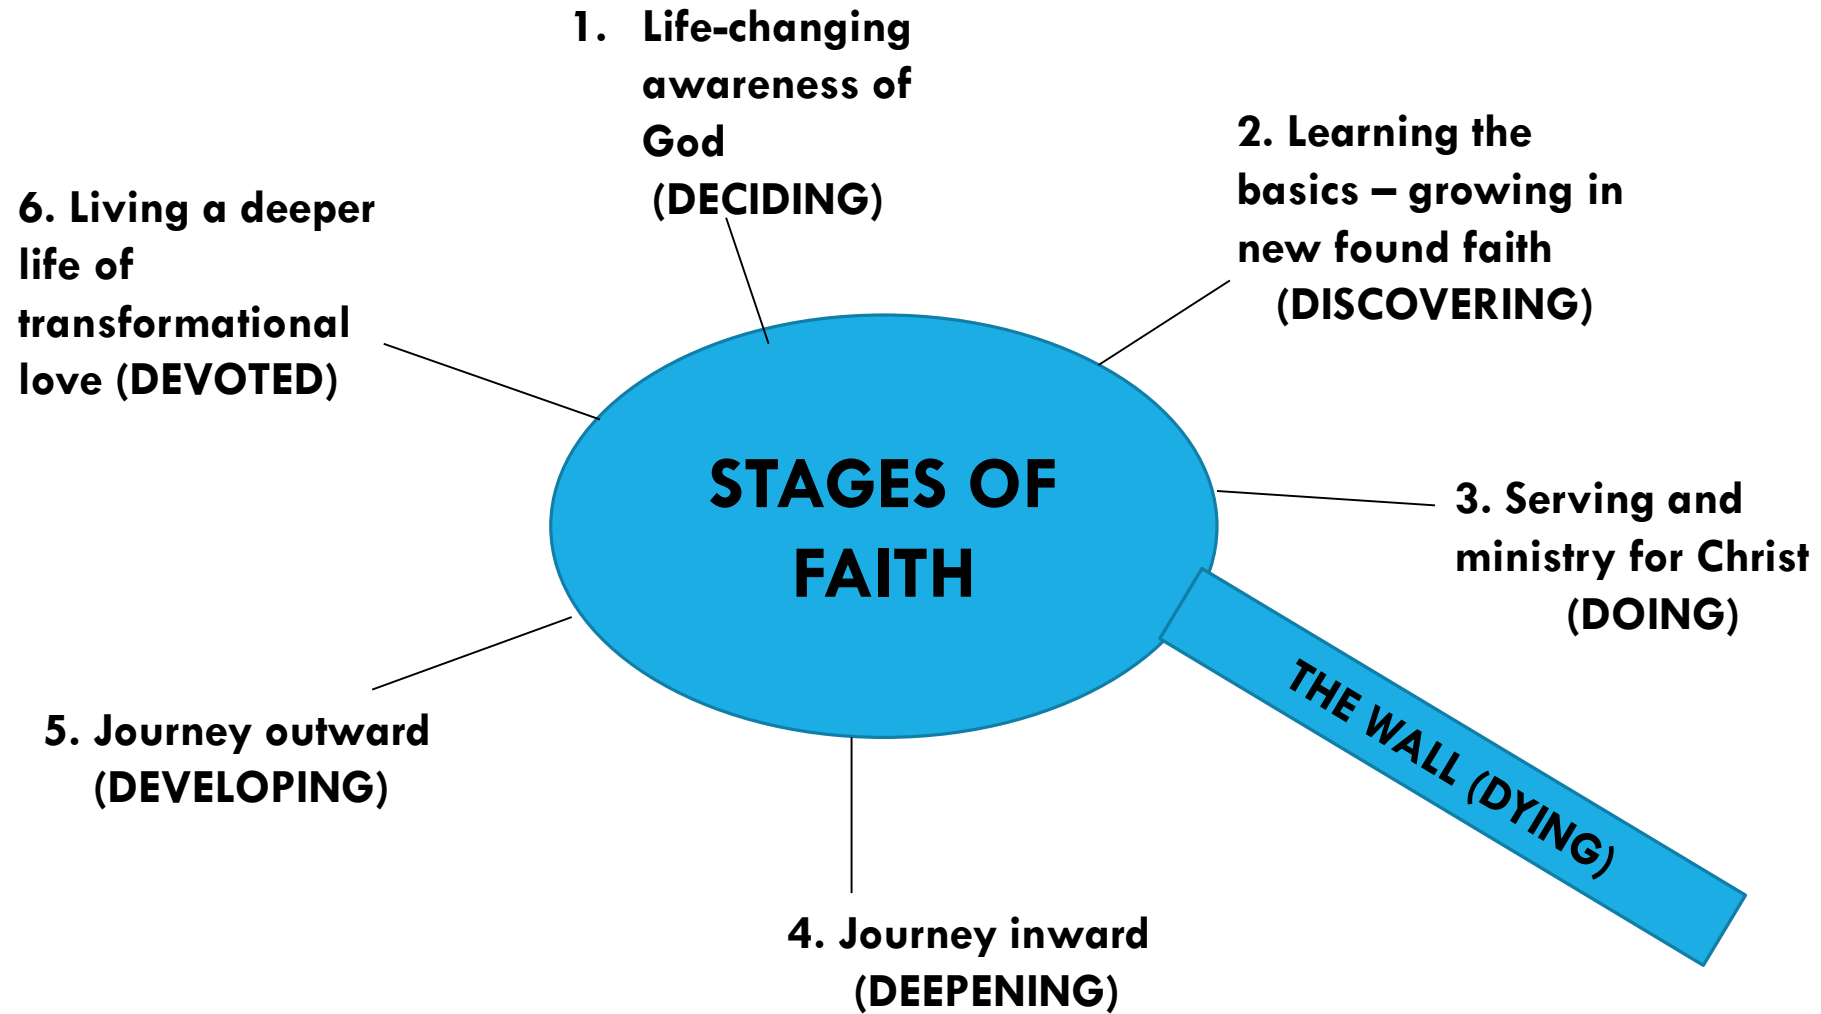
1. Life-changing awareness of God (DECIDING)

2. Learning the basics – growing in new found faith (DISCOVERING)

6. Living a deeper life of transformational love (DEVOTED)

STAGES OF FAITH

3. Serving and ministry for Christ (DOING)

THE WALL (DYING)

5. Journey outward (DEVELOPING)

4. Journey inward (DEEPENING)